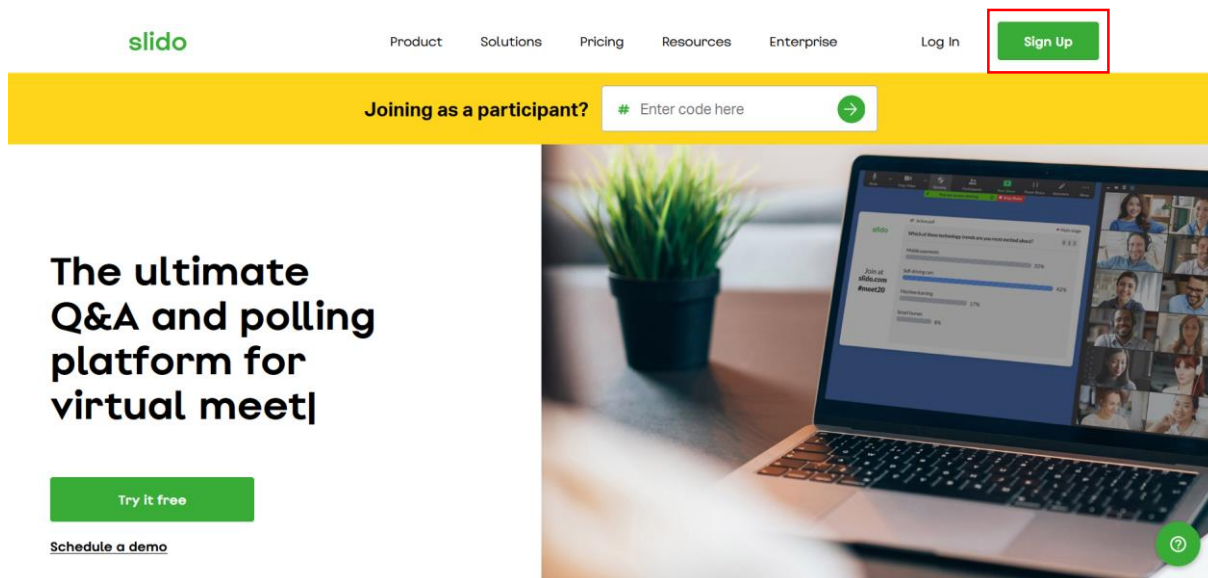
slido

Product Solutions Pricing Resources Enterprise Log In Sign Up

Joining as a participant? # Enter code here

slido

Join at slido.com #meet20

The ultimate Q&A and polling platform for virtual meet|

Try it free

Schedule a demo